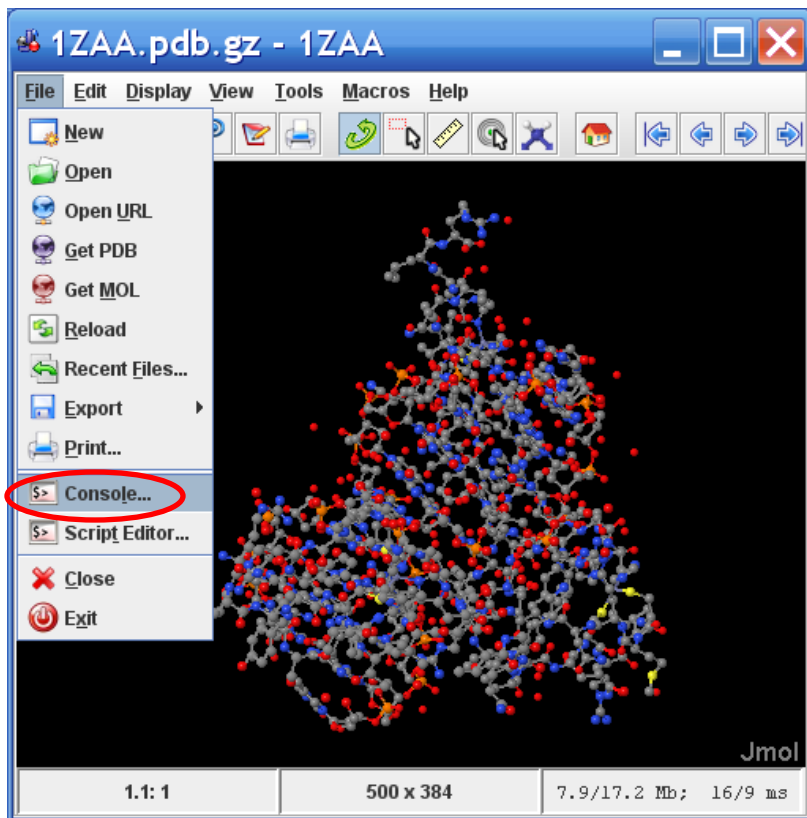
1ZAA.pdb.gz - 1ZAA

File Edit Display View Tools Macros Help

New
Open
Open URL
Get PDB
Get MOL
Reload
Recent Files...
Export
Print...
Console...
Script Editor...
Close
Exit

Jmol

1.1: 1 | 500 x 384 | 7.9/17.2 Mb; 16/9 ms